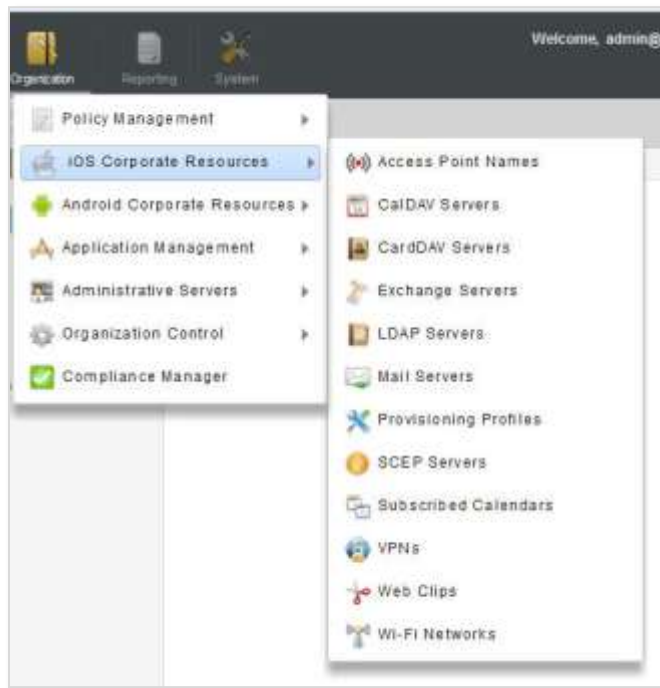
Organization Reporting System

Welcome, admin@

Policy Management
iOS Corporate Resources
Android Corporate Resources
Application Management
Administrative Servers
Organization Control
Compliance Manager

Access Point Names
CalDAV Servers
CardDAV Servers
Exchange Servers
LDAP Servers
Mail Servers
Provisioning Profiles
SCEP Servers
Subscribed Calendars
VPNs
Web Clips
Wi-Fi Networks